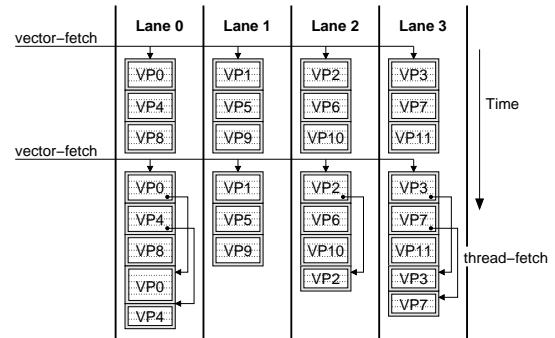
Lane 0 | Lane 1 | Lane 2 | Lane 3

vector−fetch

VP0 VP1 VP2 VP3
VP4 VP5 VP6 VP7
VP8 VP9 VP10 VP11

Time

vector−fetch

VP0 VP1 VP2 VP3
VP4 VP5 VP6 VP7
VP8 VP9 VP10 VP11
VP0 VP2 VP3
VP4 VP7

thread−fetch